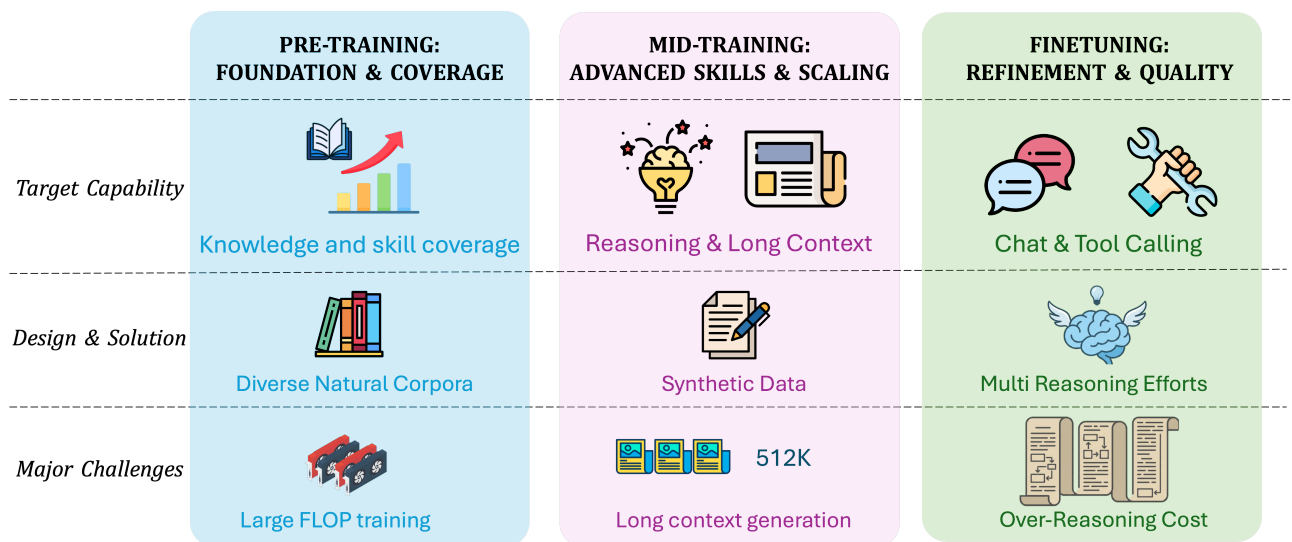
PRE-TRAINING:
FOUNDATION & COVERAGE

MID-TRAINING:
ADVANCED SKILLS & SCALING

FINETUNING:
REFINEMENT & QUALITY

| | PRE-TRAINING: FOUNDATION & COVERAGE | MID-TRAINING: ADVANCED SKILLS & SCALING | FINETUNING: REFINEMENT & QUALITY |
|---|---|---|---|
| *Target Capability* | Knowledge and skill coverage | Reasoning & Long Context | Chat & Tool Calling |
| *Design & Solution* | Diverse Natural Corpora | Synthetic Data | Multi Reasoning Efforts |
| *Major Challenges* | Large FLOP training | 512K Long context generation | Over-Reasoning Cost |